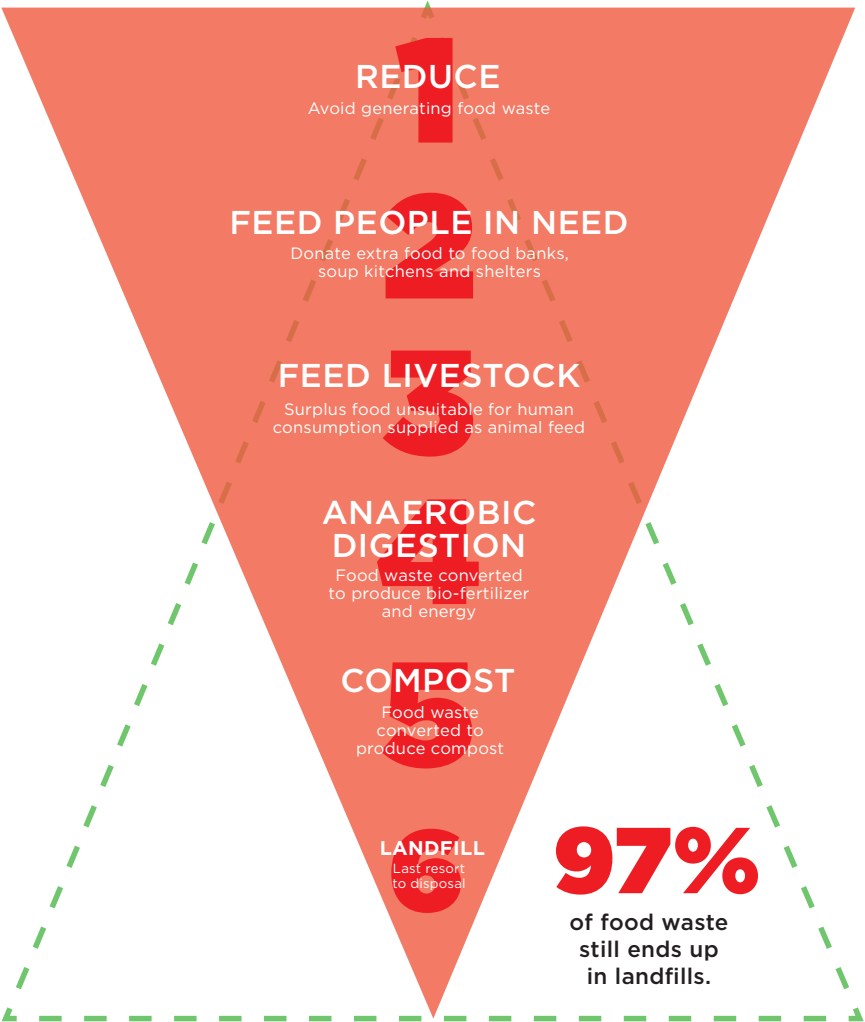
1
REDUCE
Avoid generating food waste

2
FEED PEOPLE IN NEED
Donate extra food to food banks, soup kitchens and shelters

3
FEED LIVESTOCK
Surplus food unsuitable for human consumption supplied as animal feed

4
ANAEROBIC DIGESTION
Food waste converted to produce bio-fertilizer and energy

5
COMPOST
Food waste converted to produce compost

6
LANDFILL
Last resort to disposal

97%
of food waste still ends up in landfills.